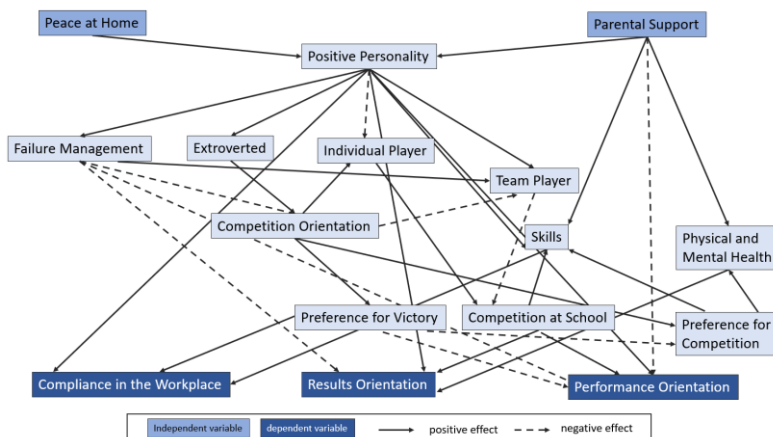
Peace at Home

Parental Support

Positive Personality

Failure Management

Extroverted

Individual Player

Team Player

Competition Orientation

Skills

Physical and Mental Health

Preference for Victory

Competition at School

Preference for Competition

Compliance in the Workplace

Results Orientation

Performance Orientation

Independent variable

dependent variable

positive effect

negative effect